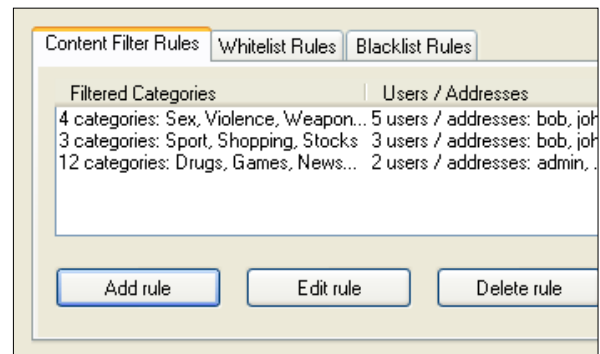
Content Filter Rules | Whitelist Rules | Blacklist Rules

| Filtered Categories | Users / Addresses |
|---|---|
| 4 categories: Sex, Violence, Weapon... | 5 users / addresses: bob, joh |
| 3 categories: Sport, Shopping, Stocks | 3 users / addresses: bob, joh |
| 12 categories: Drugs, Games, News... | 2 users / addresses: admin, . |

Add rule

Edit rule

Delete rule